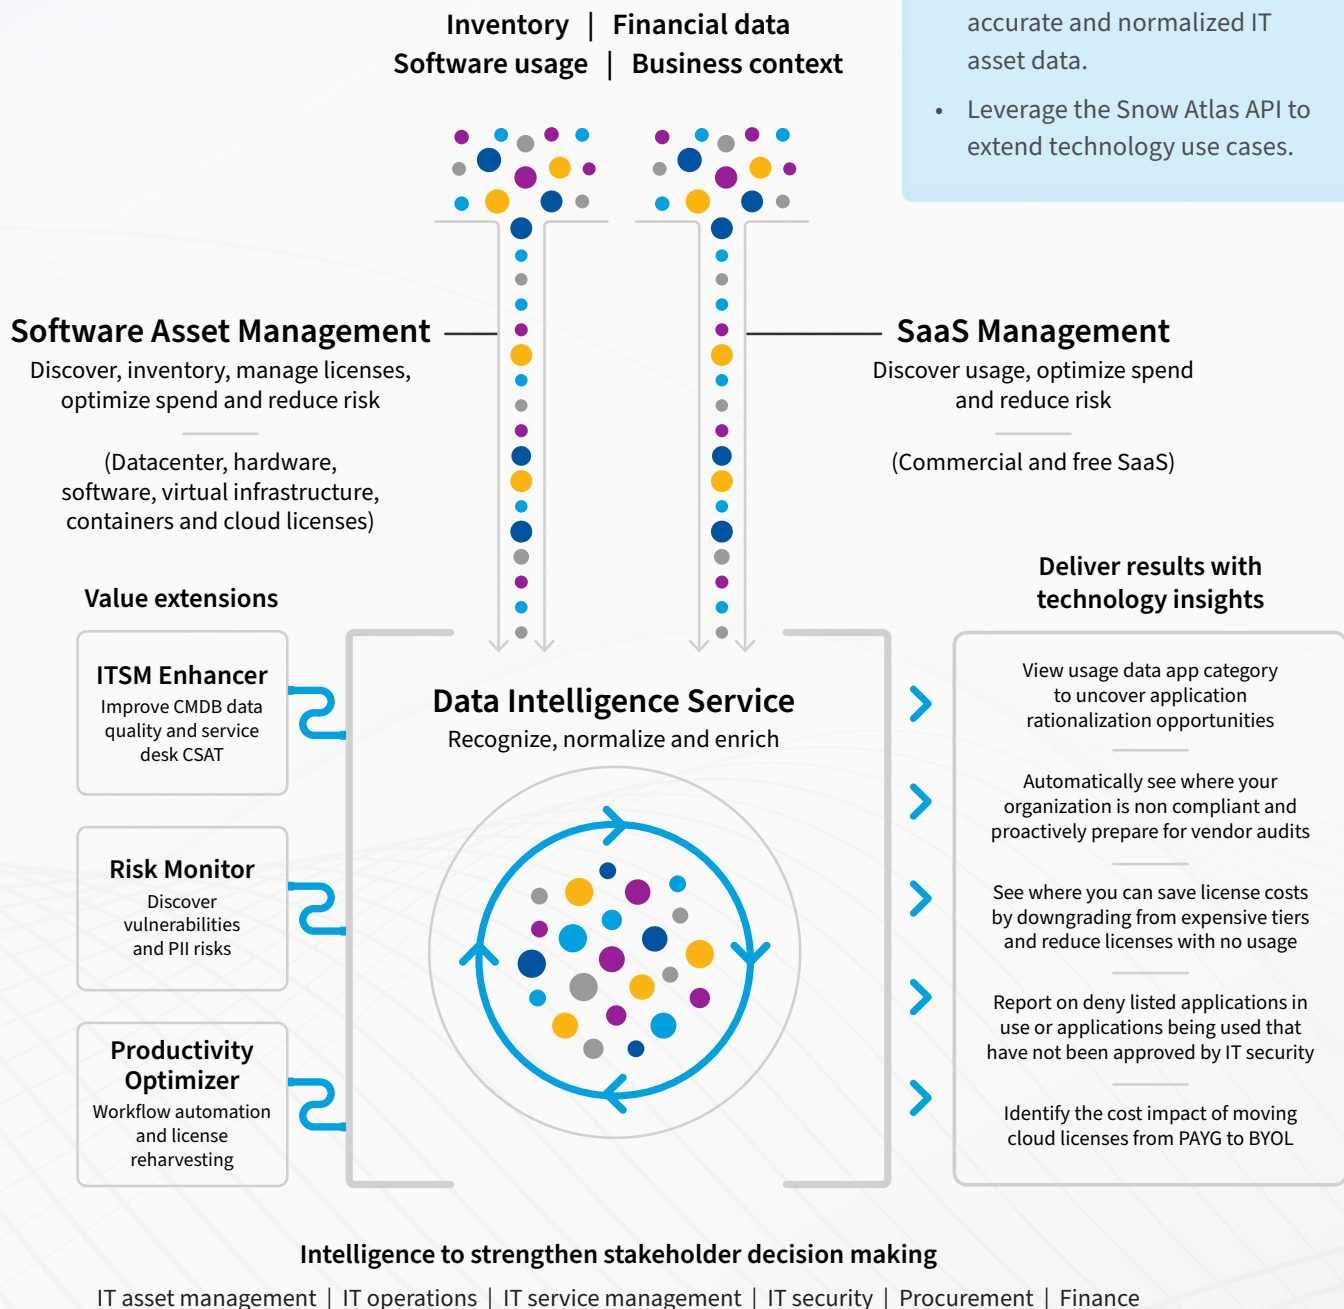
Inventory | Financial data
Software usage | Business context

accurate and normalized IT asset data.

• Leverage the Snow Atlas API to extend technology use cases.

Software Asset Management
Discover, inventory, manage licenses, optimize spend and reduce risk

(Datacenter, hardware, software, virtual infrastructure, containers and cloud licenses)

SaaS Management
Discover usage, optimize spend and reduce risk

(Commercial and free SaaS)

Value extensions

ITSM Enhancer
Improve CMDB data quality and service desk CSAT

Risk Monitor
Discover vulnerabilities and PII risks

Productivity Optimizer
Workflow automation and license reharvesting

Data Intelligence Service
Recognize, normalize and enrich

Deliver results with technology insights

View usage data app category to uncover application rationalization opportunities

Automatically see where your organization is non compliant and proactively prepare for vendor audits

See where you can save license costs by downgrading from expensive tiers and reduce licenses with no usage

Report on deny listed applications in use or applications being used that have not been approved by IT security

Identify the cost impact of moving cloud licenses from PAYG to BYOL

Intelligence to strengthen stakeholder decision making
IT asset management | IT operations | IT service management | IT security | Procurement | Finance